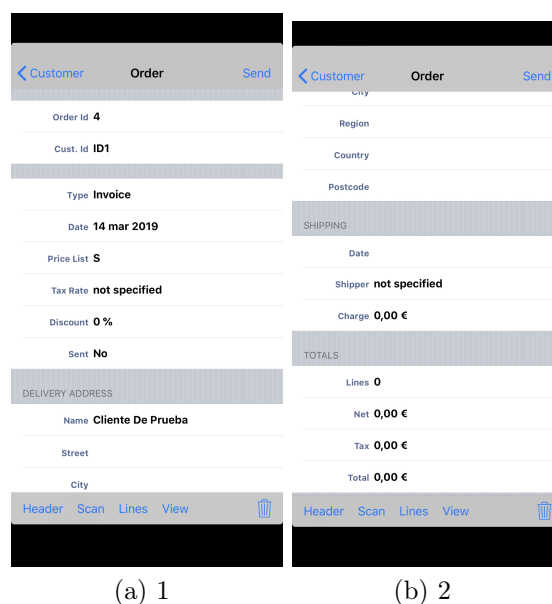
Customer Order Send

Order Id 4

Cust. Id ID1

Type Invoice

Date 14 mar 2019

Price List S

Tax Rate not specified

Discount 0 %

Sent No

DELIVERY ADDRESS

Name Cliente De Prueba

Street

City

Header Scan Lines View

(a) 1

Customer Order Send

City

Region

Country

Postcode

SHIPPING

Date

Shipper not specified

Charge 0,00 €

TOTALS

Lines 0

Net 0,00 €

Tax 0,00 €

Total 0,00 €

Header Scan Lines View

(b) 2